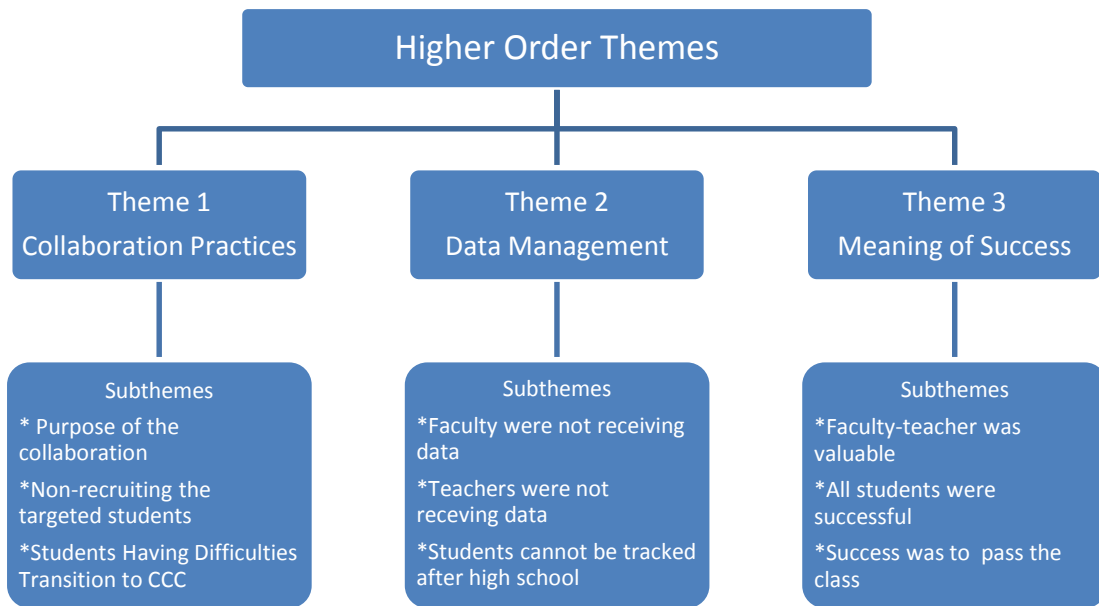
Higher Order Themes

Theme 1
Collaboration Practices

Theme 2
Data Management

Theme 3
Meaning of Success

Subthemes
* Purpose of the collaboration
*Non-recruiting the targeted students
*Students Having Difficulties Transition to CCC

Subthemes
*Faculty were not receiving data
*Teachers were not receving data
*Students cannot be tracked after high school

Subthemes
*Faculty-teacher was valuable
*All students were successful
*Success was to pass the class